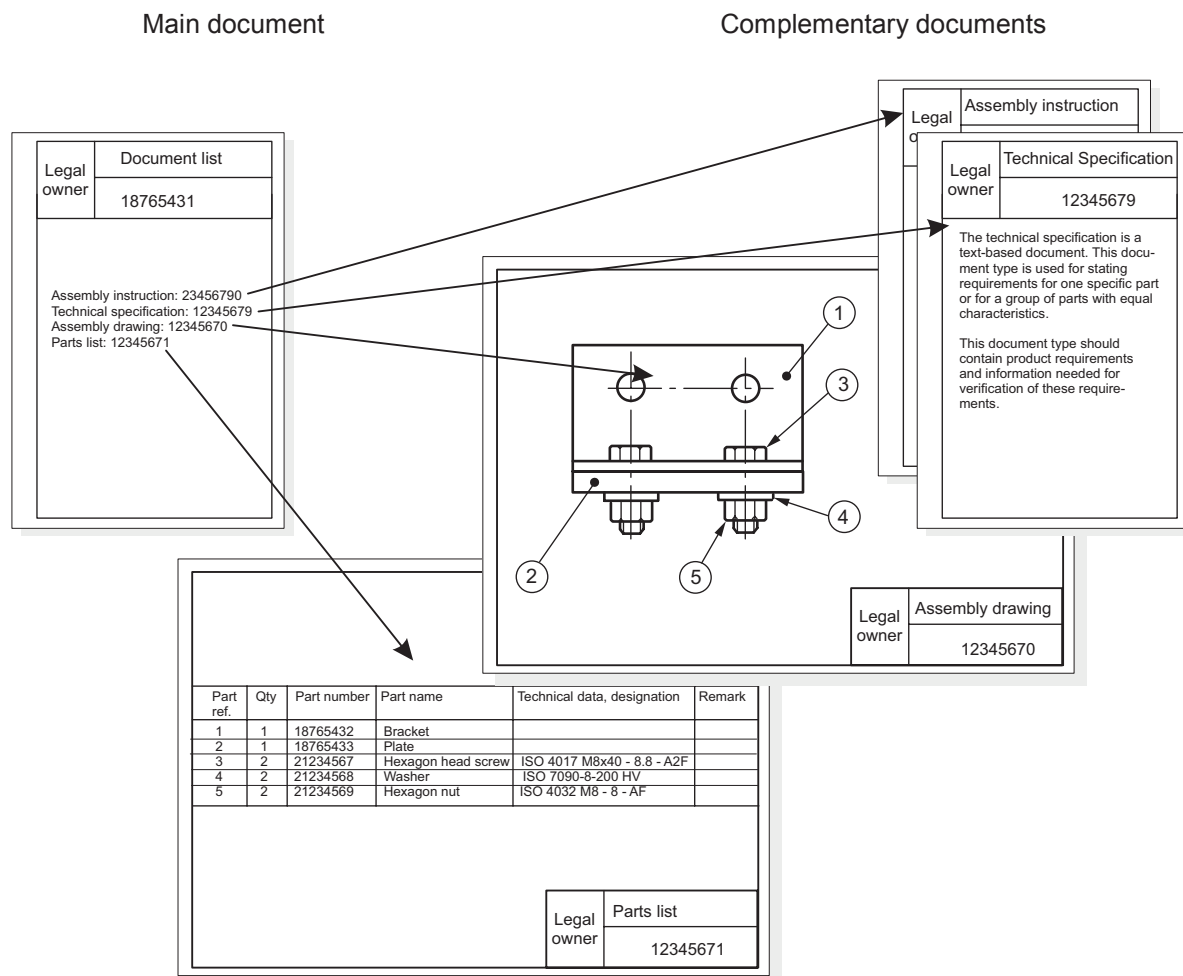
Main document

Complementary documents

Legal owner

Document list

18765431

Assembly instruction: 23456790
Technical specification: 12345679
Assembly drawing: 12345670
Parts list: 12345671

Legal o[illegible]

Assembly instruction

Legal owner

Technical Specification

12345679

The technical specification is a text-based document. This document type is used for stating requirements for one specific part or for a group of parts with equal characteristics.

This document type should contain product requirements and information needed for verification of these requirements.

1

3

4

5

2

Legal owner

Assembly drawing

12345670

| Part ref. | Qty | Part number | Part name | Technical data, designation | Remark |
|---|---|---|---|---|---|
| 1 | 1 | 18765432 | Bracket | | |
| 2 | 1 | 18765433 | Plate | | |
| 3 | 2 | 21234567 | Hexagon head screw | ISO 4017 M8x40 - 8.8 - A2F | |
| 4 | 2 | 21234568 | Washer | ISO 7090-8-200 HV | |
| 5 | 2 | 21234569 | Hexagon nut | ISO 4032 M8 - 8 - AF | |

Legal owner

Parts list

12345671